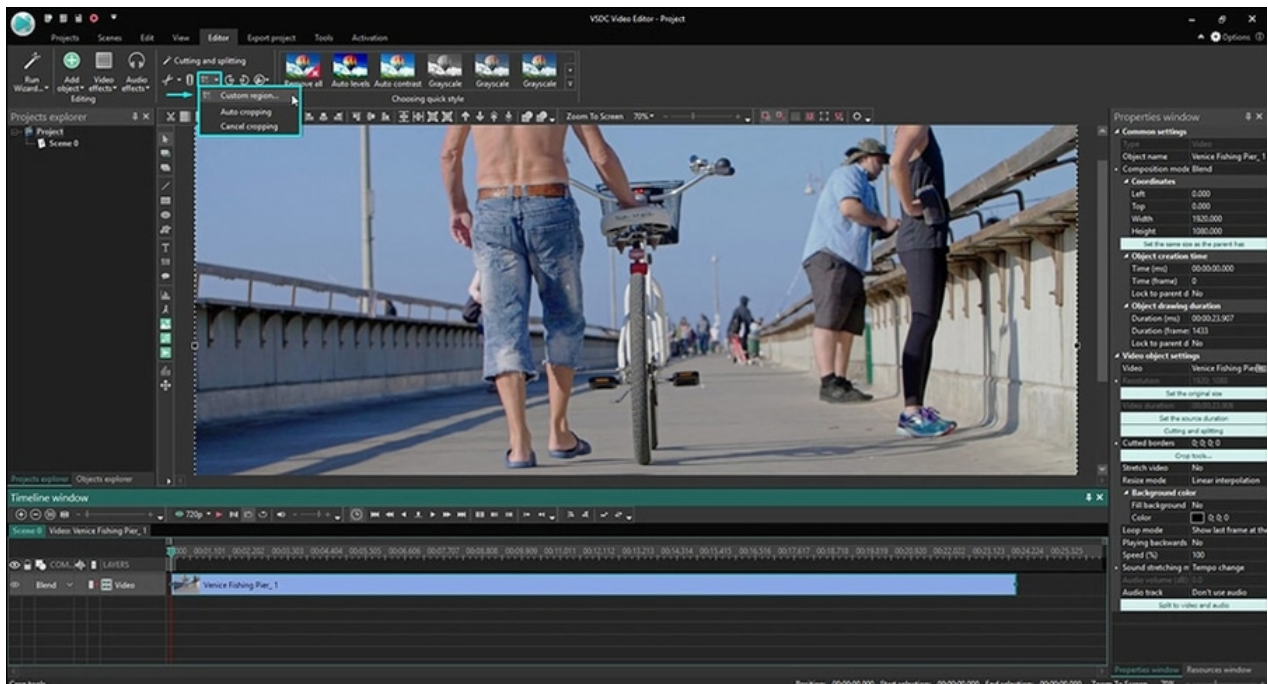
VSDC Video Editor - Project

Projects Scenes Edit View Editor Export project Tools Activation

Options

Run Wizard... Add object Video effects Audio effects
Editing

Cutting and splitting

Custom region...
Auto cropping
Cancel cropping

Remove all Auto levels Auto contrast Grayscale Grayscale Grayscale
Choosing quick style

Zoom To Screen 70%

Projects explorer
Project
Scene 0

Projects explorer Objects explorer

Properties window
Common settings
Type Video
Object name Venice Fishing Pier_1
Composition mode Blend
Coordinates
Left 0.000
Top 0.000
Width 1920.000
Height 1080.000
Set the same size as the parent has
Object creation time
Time (ms) 00:00:00.000
Time (frame) 0
Lock to parent d No
Object drawing duration
Duration (ms) 00:00:23.907
Duration (frames) 1433
Lock to parent d No
Video object settings
Video Venice Fishing Pie
Resolution 1920; 1080
Set the original size
Video duration 00:00:23.909
Set the source duration
Cutting and splitting
Cutted borders 0; 0; 0; 0
Crop tools...
Stretch video No
Resize mode Linear interpolation
Background color
Fill background No
Color 0; 0; 0
Loop mode Show last frame at the
Playing backwards No
Speed (%) 100
Sound stretching m Tempo change
Audio volume (dB) 0.0
Audio track Don't use audio
Split to video and audio

Properties window Resources window

Timeline window
720p
Scene 0 Video: Venice Fishing Pier_1
COM... LAYERS
Blend Video
Venice Fishing Pier_1
00:01.101 00:02.202 00:03.303 00:04.404 00:05.505 00:06.606 00:07.707 00:08.808 00:09.909 00:11.011 00:12.112 00:13.213 00:14.314 00:15.415 00:16.516 00:17.617 00:18.718 00:19.819 00:20.920 00:22.022 00:23.123 00:24.224 00:25.325

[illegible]